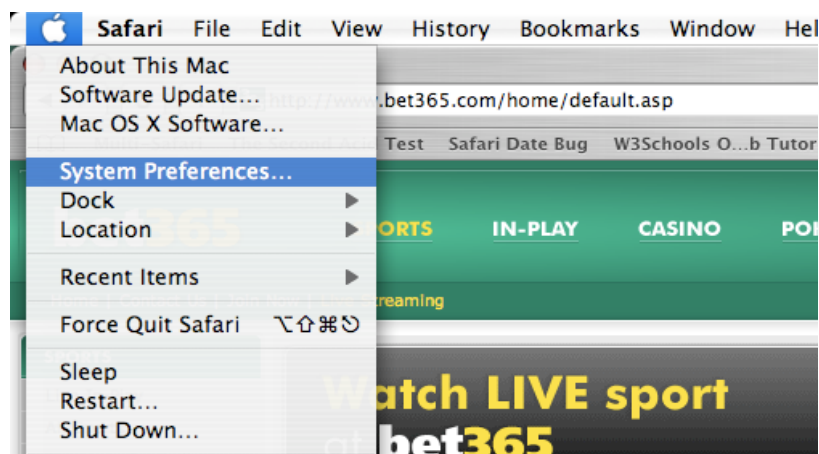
Safari File Edit View History Bookmarks Window Hel

About This Mac
Software Update...
Mac OS X Software...
System Preferences...
Dock
Location
Recent Items
Force Quit Safari ⌥⇧⌘⎋
Sleep
Restart...
Shut Down...

http://www.bet365.com/home/default.asp

Test Safari Date Bug W3Schools O...b Tutor

ORTS IN-PLAY CASINO PO

treaming

Watch LIVE sport
bet365